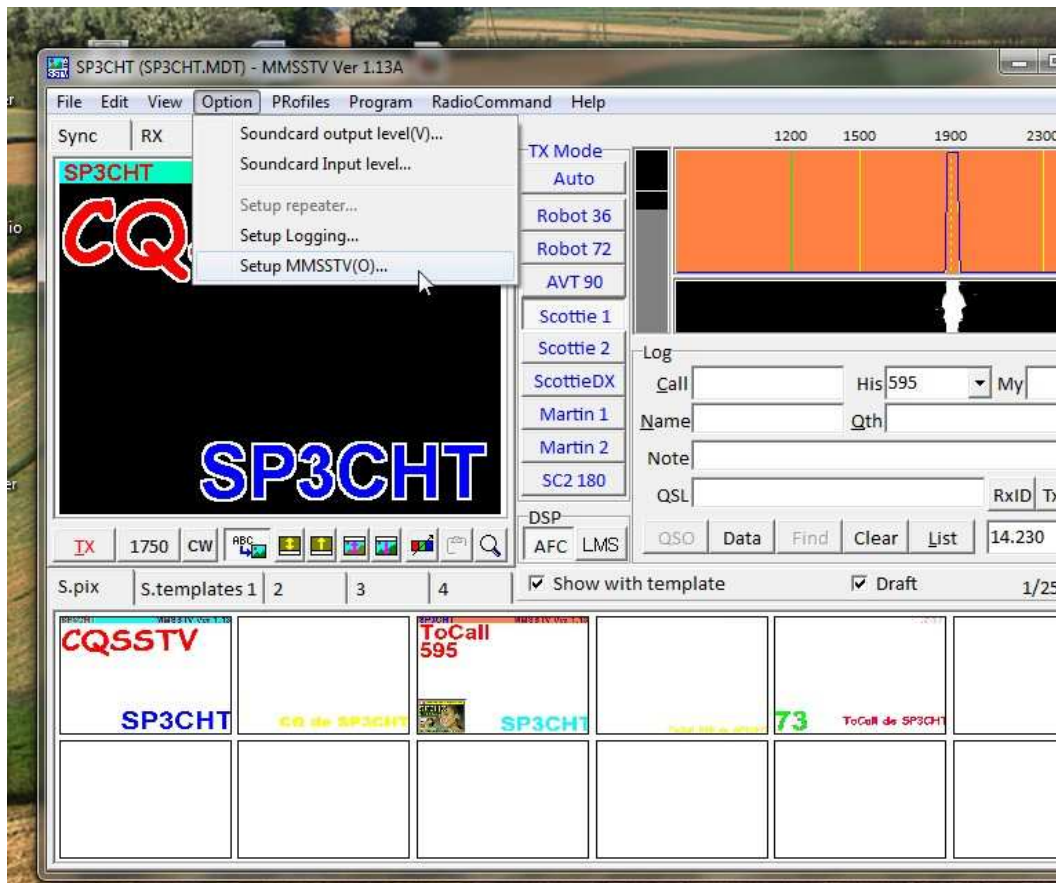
SP3CHT (SP3CHT.MDT) - MMSSTV Ver 1.13A

File Edit View Option PRofiles Program RadioCommand Help

Sync RX

Soundcard output level(V)...
Soundcard Input level...
Setup repeater...
Setup Logging...
Setup MMSSTV(O)...

SP3CHT
CQ
SP3CHT

TX Mode
Auto
Robot 36
Robot 72
AVT 90
Scottie 1
Scottie 2
ScottieDX
Martin 1
Martin 2
SC2 180

1200 1500 1900 2300

Log
Call His 595 My
Name Qth
Note
QSL RxID TX

DSP
AFC LMS

TX 1750 CW

QSO Data Find Clear List 14.230

S.pix S.templates 1 2 3 4
Show with template
Draft
1/25

CQSSTV
SP3CHT
CQ de SP3CHT
ToCall
595
SP3CHT
73
ToCall de SP3CHT